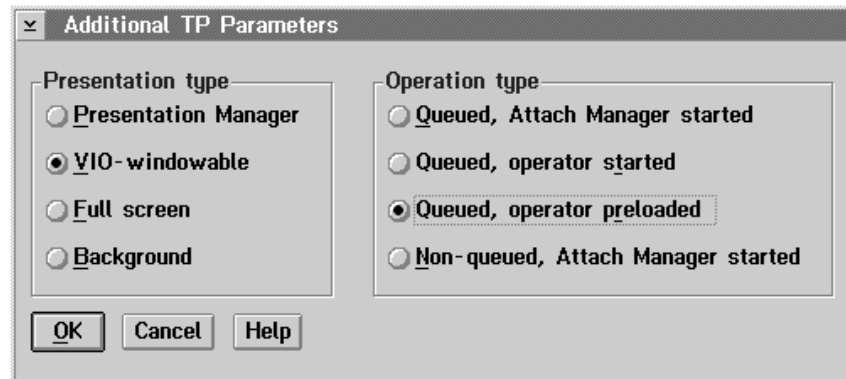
Additional TP Parameters

Presentation type

Presentation Manager

VIO-windowable

Full screen

Background

Operation type

Queued, Attach Manager started

Queued, operator started

Queued, operator preloaded

Non-queued, Attach Manager started

OK Cancel Help